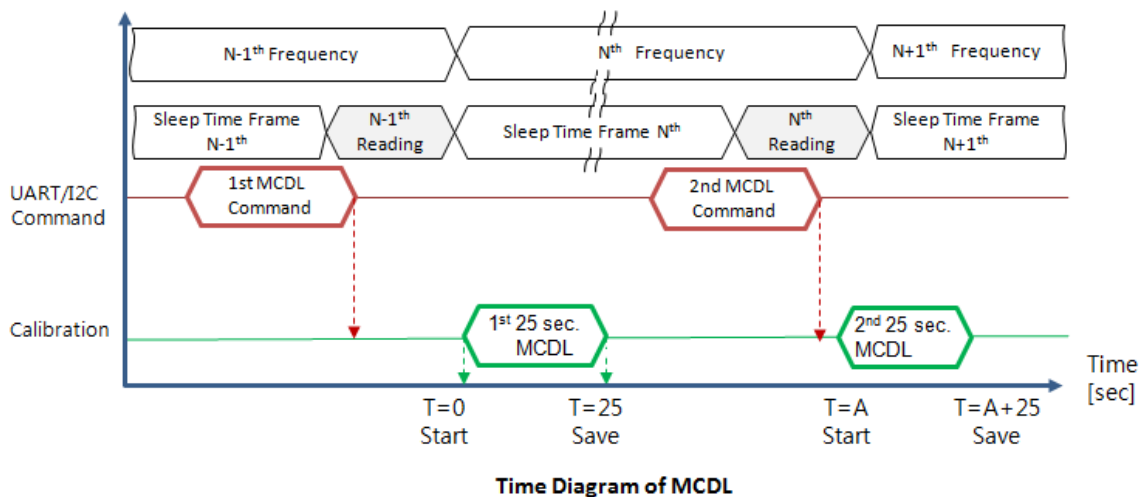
N-1$^{th}$ Frequency

N$^{th}$ Frequency

N+1$^{th}$ Frequency

Sleep Time Frame N-1$^{th}$

N-1$^{th}$ Reading

Sleep Time Frame N$^{th}$

N$^{th}$ Reading

Sleep Time Frame N+1$^{th}$

UART/I2C Command

1st MCDL Command

2nd MCDL Command

Calibration

1$^{st}$ 25 sec. MCDL

2$^{nd}$ 25 sec. MCDL

Time [sec]

T=0 Start

T=25 Save

T=A Start

T=A+25 Save

Time Diagram of MCDL